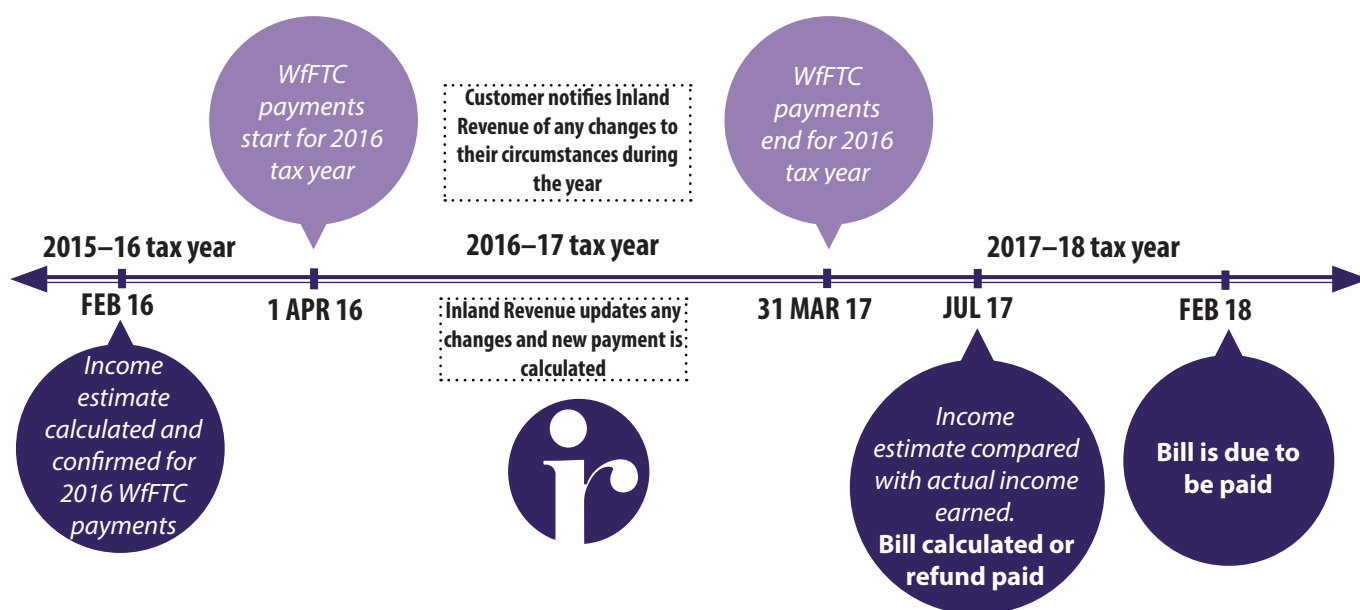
WfFTC payments start for 2016 tax year

Customer notifies Inland Revenue of any changes to their circumstances during the year

WfFTC payments end for 2016 tax year

2015–16 tax year

2016–17 tax year

2017–18 tax year

FEB 16

1 APR 16

31 MAR 17

JUL 17

FEB 18

Inland Revenue updates any changes and new payment is calculated

Income estimate calculated and confirmed for 2016 WfFTC payments

ir

Income estimate compared with actual income earned. **Bill calculated or refund paid**

**Bill is due to be paid**